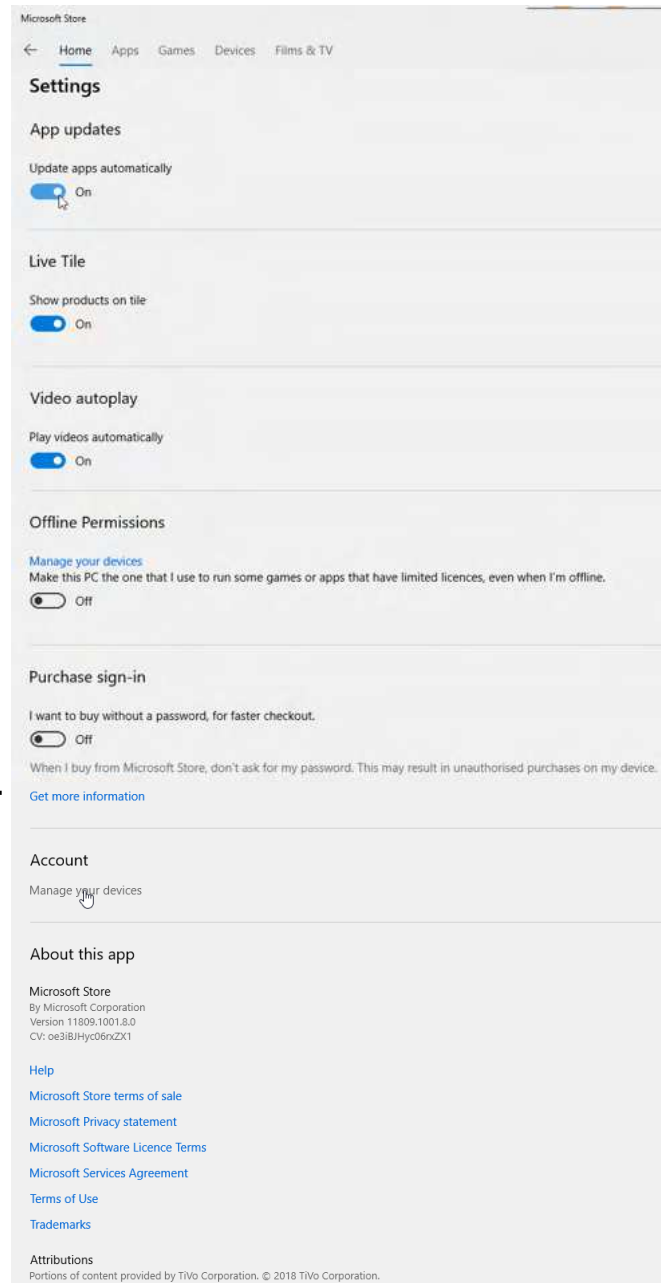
Microsoft Store

← Home Apps Games Devices Films & TV

Settings

App updates

Update apps automatically

On

Live Tile

Show products on tile

On

Video autoplay

Play videos automatically

On

Offline Permissions

Manage your devices
Make this PC the one that I use to run some games or apps that have limited licences, even when I'm offline.

Off

Purchase sign-in

I want to buy without a password, for faster checkout.

Off

When I buy from Microsoft Store, don't ask for my password. This may result in unauthorised purchases on my device.

Get more information

Account

Manage your devices

About this app

Microsoft Store
By Microsoft Corporation
Version 11809.1001.8.0
CV: oe3iBJHyc06rxZX1

Help

Microsoft Store terms of sale

Microsoft Privacy statement

Microsoft Software Licence Terms

Microsoft Services Agreement

Terms of Use

Trademarks

Attributions
Portions of content provided by TiVo Corporation. © 2018 TiVo Corporation.